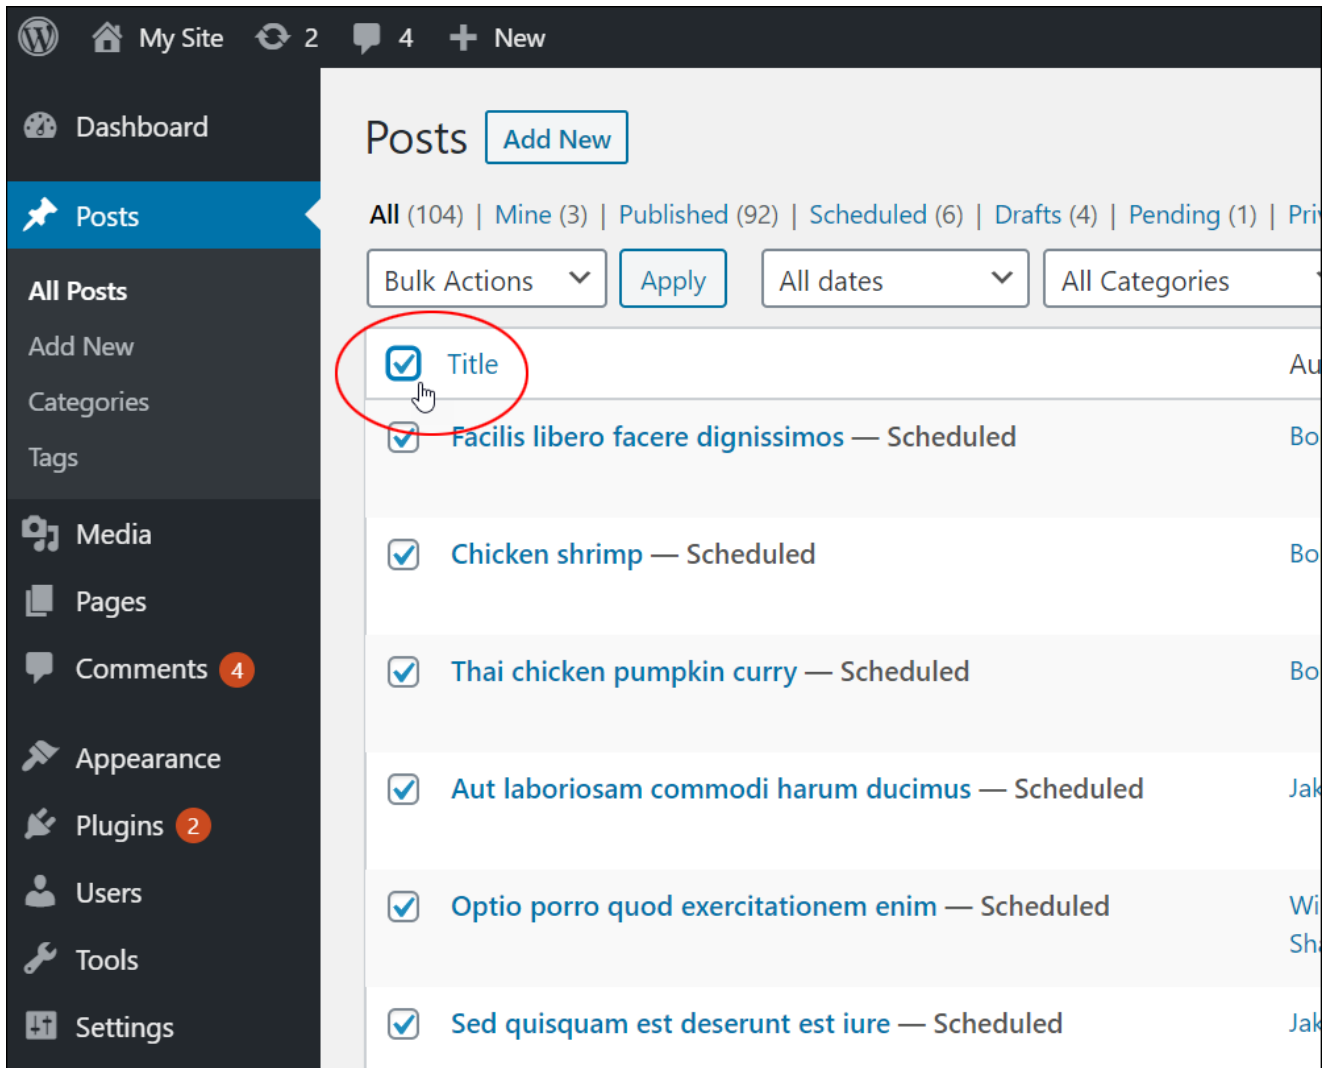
My Site 2 4 New

Dashboard

Posts

All Posts
Add New
Categories
Tags

Media
Pages
Comments 4
Appearance
Plugins 2
Users
Tools
Settings

Posts Add New

All (104) | Mine (3) | Published (92) | Scheduled (6) | Drafts (4) | Pending (1) | Pri

Bulk Actions Apply All dates All Categories

Title Au

Facilis libero facere dignissimos — Scheduled Bo

Chicken shrimp — Scheduled Bo

Thai chicken pumpkin curry — Scheduled Bo

Aut laboriosam commodi harum ducimus — Scheduled Jak

Optio porro quod exercitationem enim — Scheduled Wi Sh

Sed quisquam est deserunt est iure — Scheduled Jak